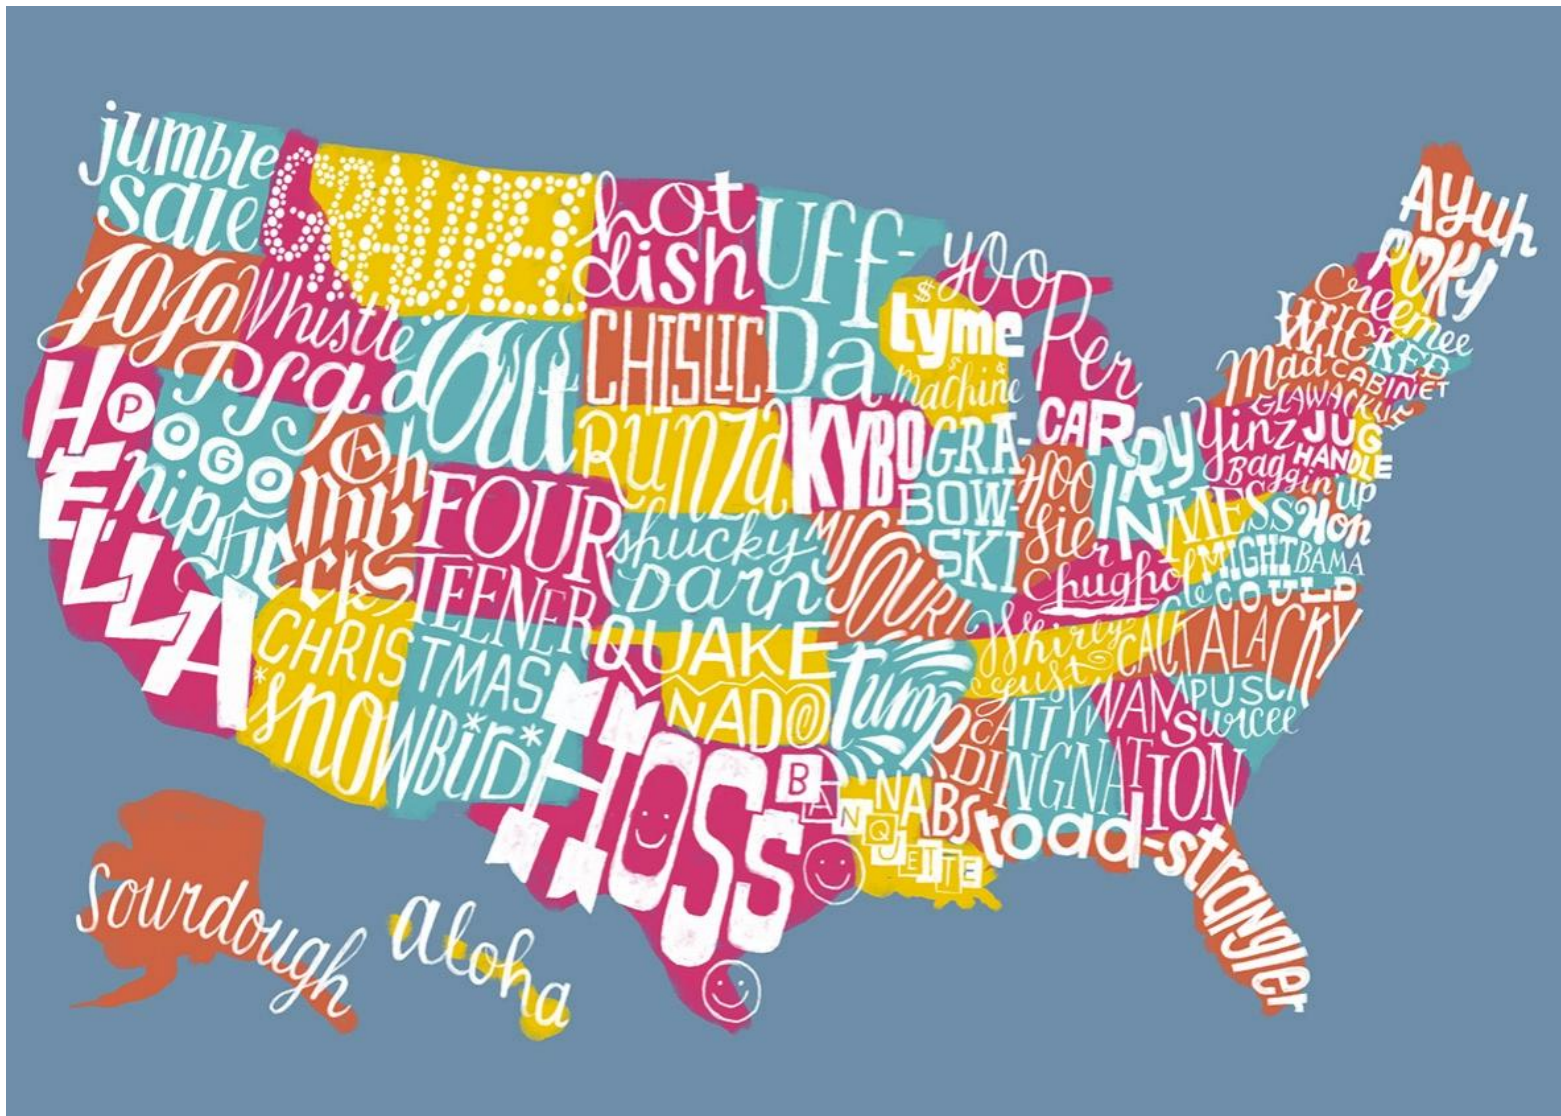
jumble sale
GRAUPEL
hot dish
UFF-DA
YOOPER
Ayuh
PORKY
creemee
WICKED
Mad CABINET
GLAWACKUS
JUG HANDLE
Yinz
Baggin' up
Hon
JoJo
Whistle
Pig
Bowl
CHISLIC
tyme machine
CAR
POGO
HELLA
nip
Chinook
Oh my heck
FOUR
TEENER
RUNZA
KYBO
GRA-BOW-SKI
MISSOURI
HOOSIER
RRY
IN MESS
shucky darn
Chugholes
Slaw
MIGHT COULD
BAMA
CHRISTMAS
snowbird
QUAKE
NADO
Tump
Shirley
yeast
CACKALACKY
WAMPUS
swicee
CATTYWAMPUS
DINGNATION
HOSS
BANQUETTE
NABS
toad-strangler
sourdough
aloha